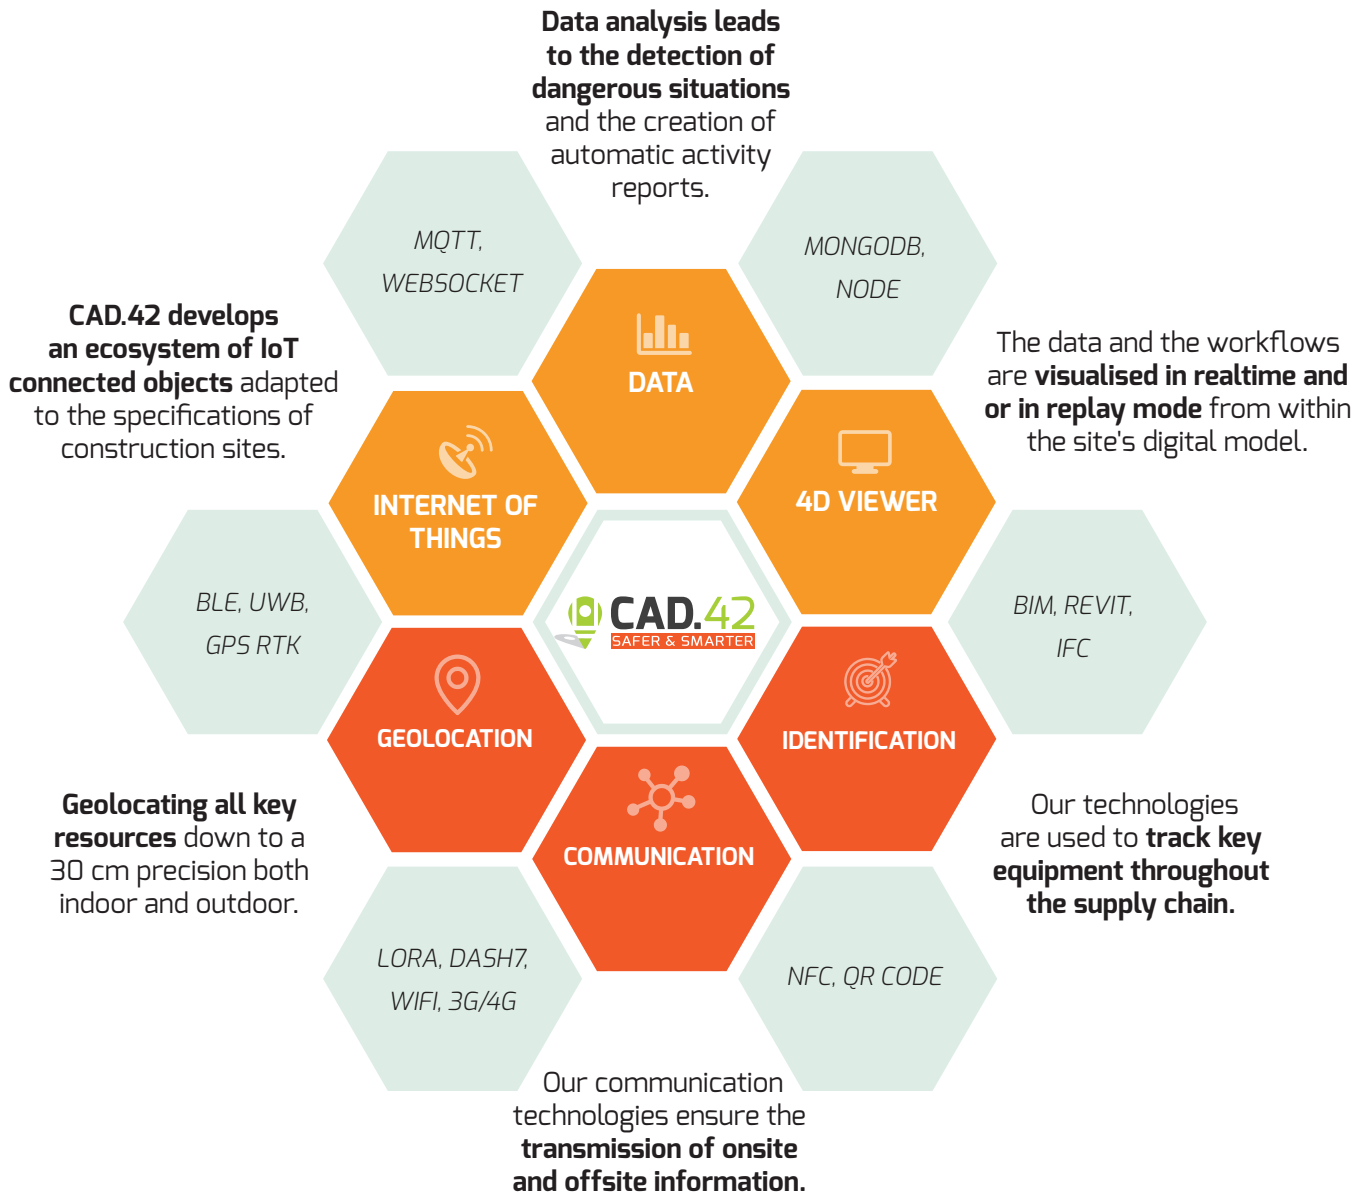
Data analysis leads to the detection of dangerous situations and the creation of automatic activity reports.

MQTT, WEBSOCKET

MONGODB, NODE

CAD.42 develops an ecosystem of IoT connected objects adapted to the specifications of construction sites.

DATA

The data and the workflows are visualised in realtime and or in replay mode from within the site's digital model.

INTERNET OF THINGS

4D VIEWER

CAD.42 SAFER & SMARTER

BLE, UWB, GPS RTK

BIM, REVIT, IFC

GEOLOCATION

IDENTIFICATION

Geolocating all key resources down to a 30 cm precision both indoor and outdoor.

COMMUNICATION

Our technologies are used to track key equipment throughout the supply chain.

LORA, DASH7, WIFI, 3G/4G

NFC, QR CODE

Our communication technologies ensure the transmission of onsite and offsite information.